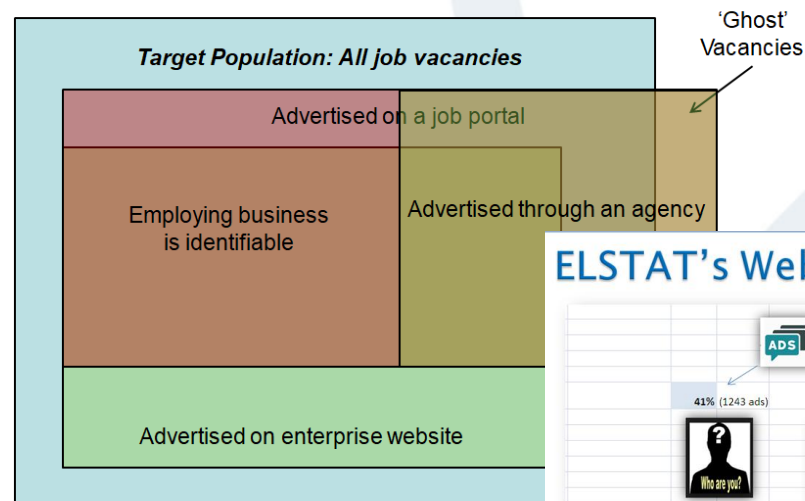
Target Population: All job vacancies

'Ghost' Vacancies

Advertised on a job portal

Employing business is identifiable

Advertised through an agency

Advertised on enterprise website

ELSTAT's Wel

ADS

41% (1243 ads)

?

Who are you?